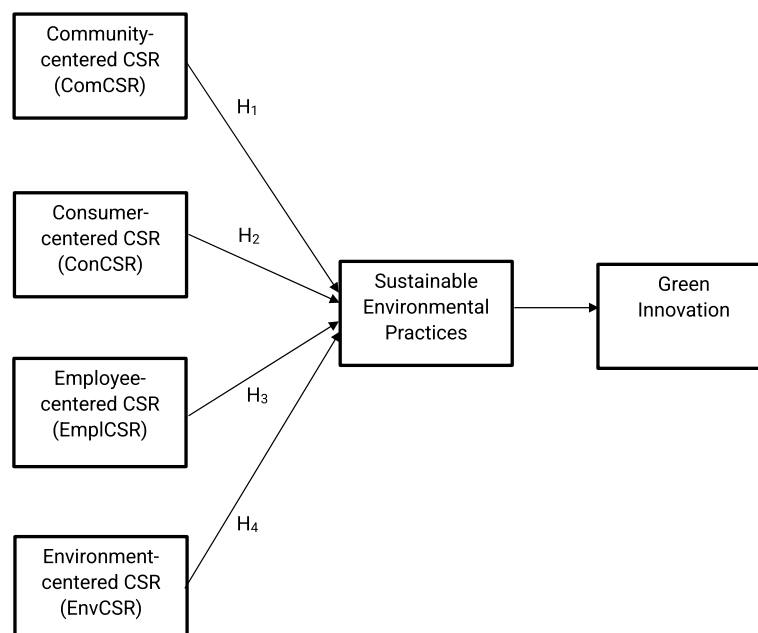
Community-centered CSR (ComCSR)

H$_1$

Consumer-centered CSR (ConCSR)

H$_2$

Employee-centered CSR (EmplCSR)

H$_3$

Environment-centered CSR (EnvCSR)

H$_4$

Sustainable Environmental Practices

Green Innovation